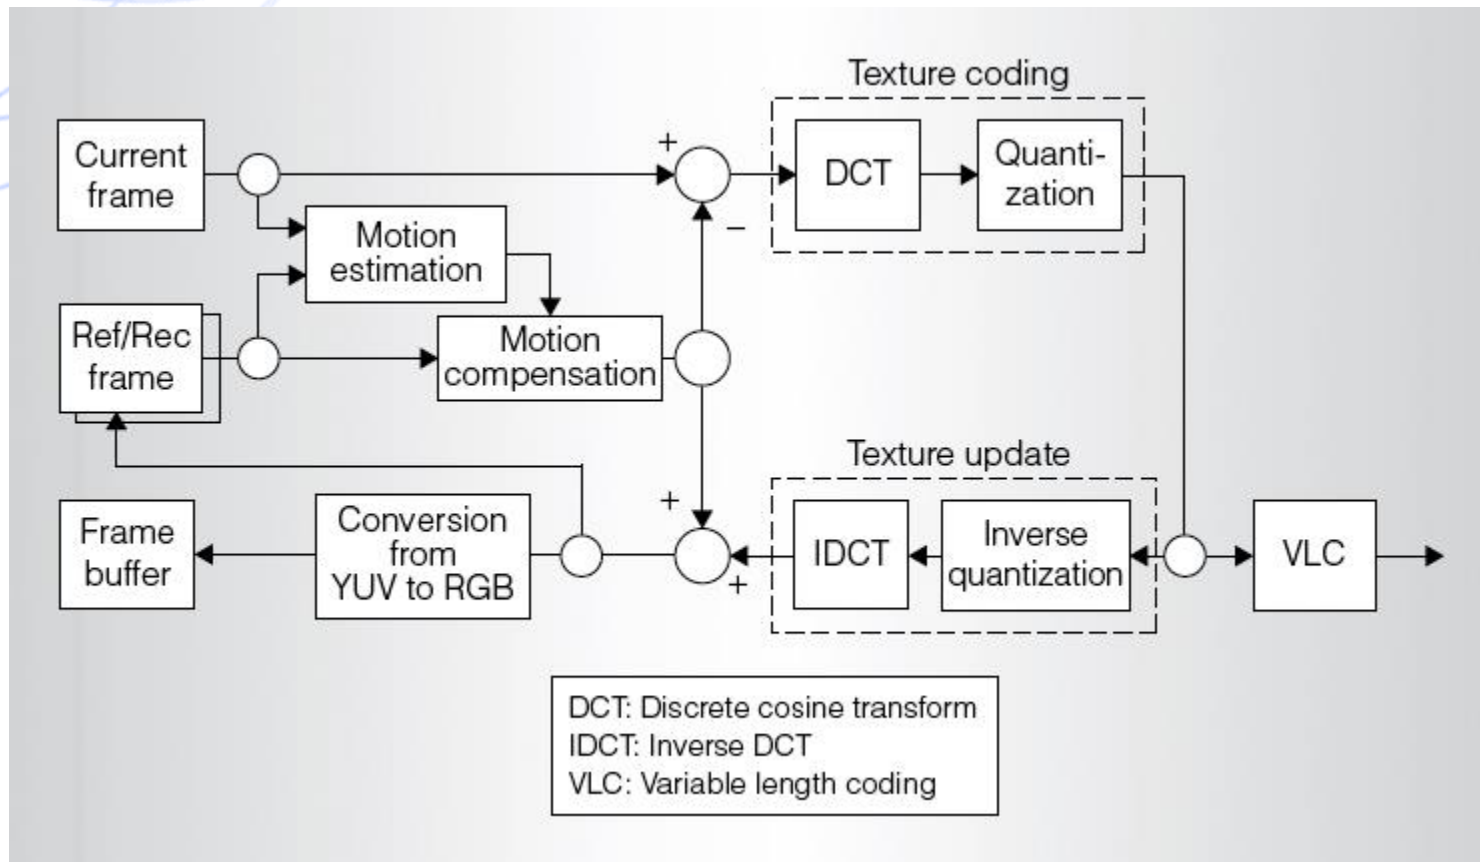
Texture coding

Current frame

+

DCT

Quantization

−

Motion estimation

Ref/Rec frame

Motion compensation

Texture update

+

Frame buffer

Conversion from YUV to RGB

IDCT

Inverse quantization

VLC

+

DCT: Discrete cosine transform
IDCT: Inverse DCT
VLC: Variable length coding